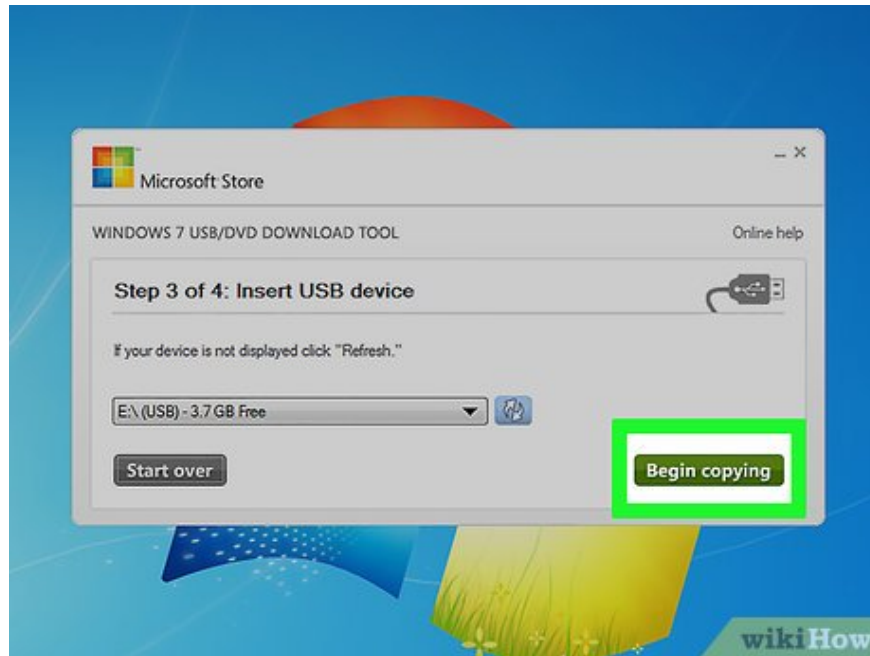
Microsoft Store

– ×

WINDOWS 7 USB/DVD DOWNLOAD TOOL

Online help

Step 3 of 4: Insert USB device

If your device is not displayed click "Refresh."

E:\ (USB) - 3.7 GB Free

Start over

Begin copying

wikiHow